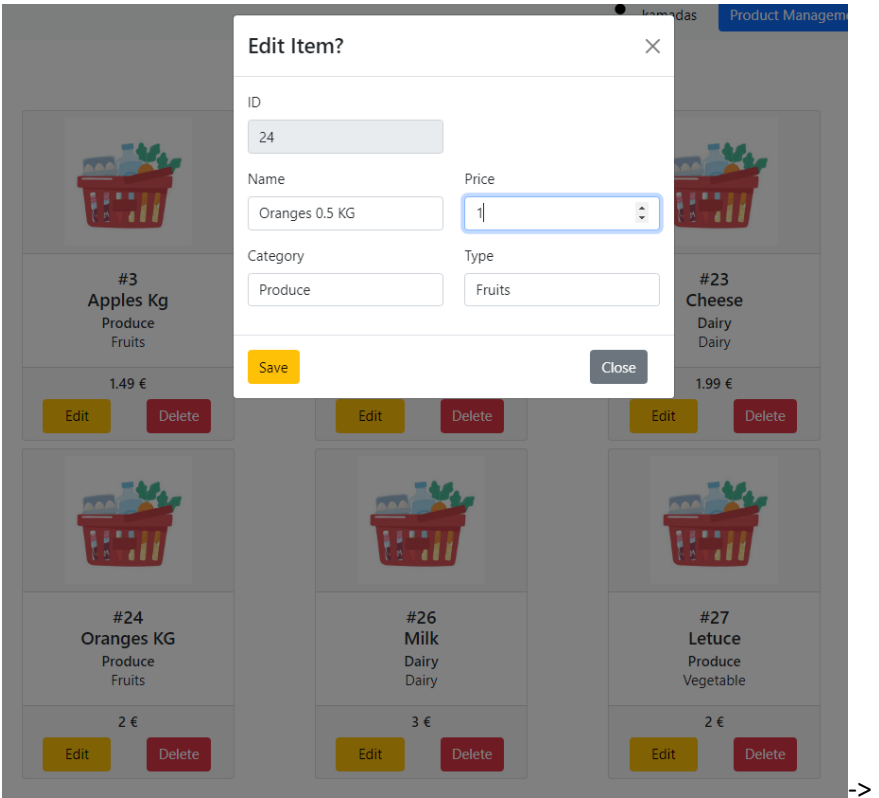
kamadas Product Manageme

Edit Item?

ID

24

Name

Oranges 0.5 KG

Price

1

Category

Produce

Type

Fruits

Save

Close

#3
Apples Kg
Produce
Fruits

1.49 €

Edit Delete

Edit Delete

#23
Cheese
Dairy
Dairy

1.99 €

Edit Delete

#24
Oranges KG
Produce
Fruits

2 €

Edit Delete

#26
Milk
Dairy
Dairy

3 €

Edit Delete

#27
Letuce
Produce
Vegetable

2 €

Edit Delete

->